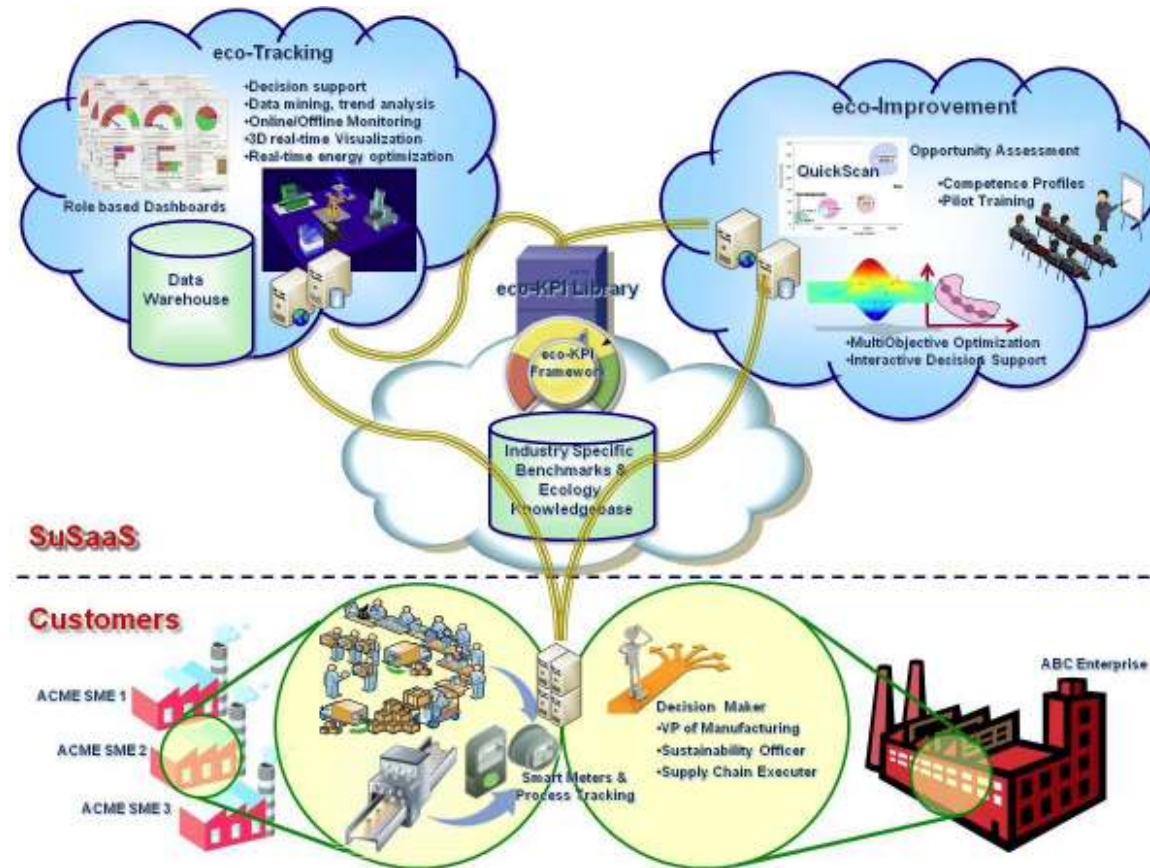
eco-Tracking

•Decision support
•Data mining, trend analysis
•Online/Offline Monitoring
•3D real-time Visualization
•Real-time energy optimization

Role based Dashboards

Data Warehouse

eco-Improvement

QuickScan

Opportunity Assessment

•Competence Profiles
•Pilot Training

•MultiObjective Optimization
•Interactive Decision Support

eco-KPI Library

eco-KPI Framework

Industry Specific Benchmarks & Ecology Knowledgebase

SuSaaS

Customers

ACME SME 1

ACME SME 2

ACME SME 3

Smart Meters & Process Tracking

Decision Maker
•VP of Manufacturing
•Sustainability Officer
•Supply Chain Executer

ABC Enterprise